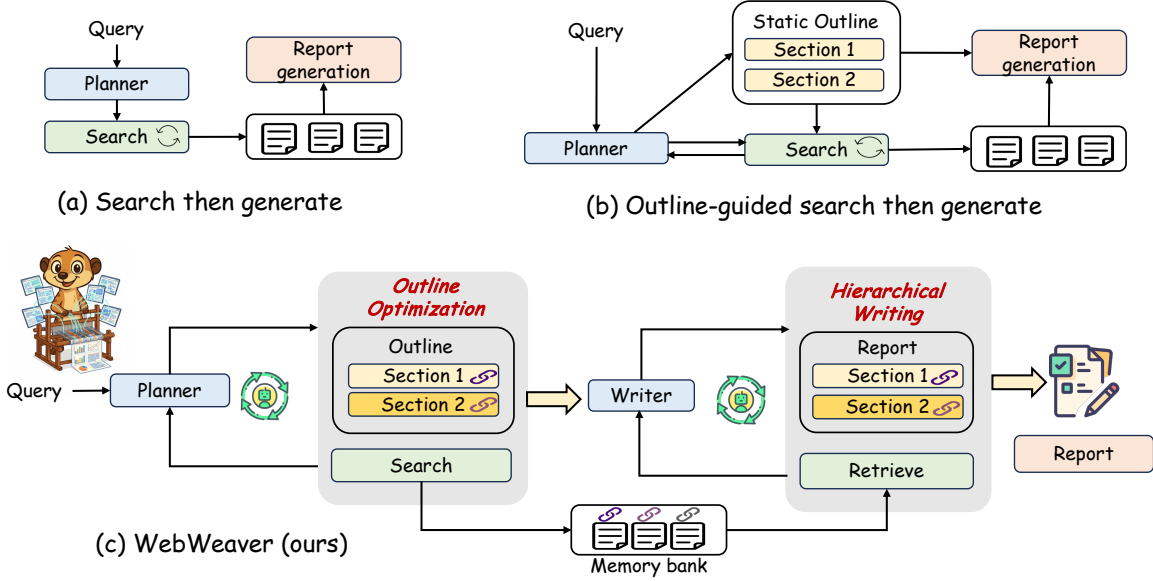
Query

Planner

Search

Report generation

(a) Search then generate

Query

Static Outline

Section 1

Section 2

Report generation

Planner

Search

(b) Outline-guided search then generate

Query

Planner

Outline Optimization

Outline

Section 1

Section 2

Search

Writer

Hierarchical Writing

Report

Section 1

Section 2

Retrieve

Report

Memory bank

(c) WebWeaver (ours)